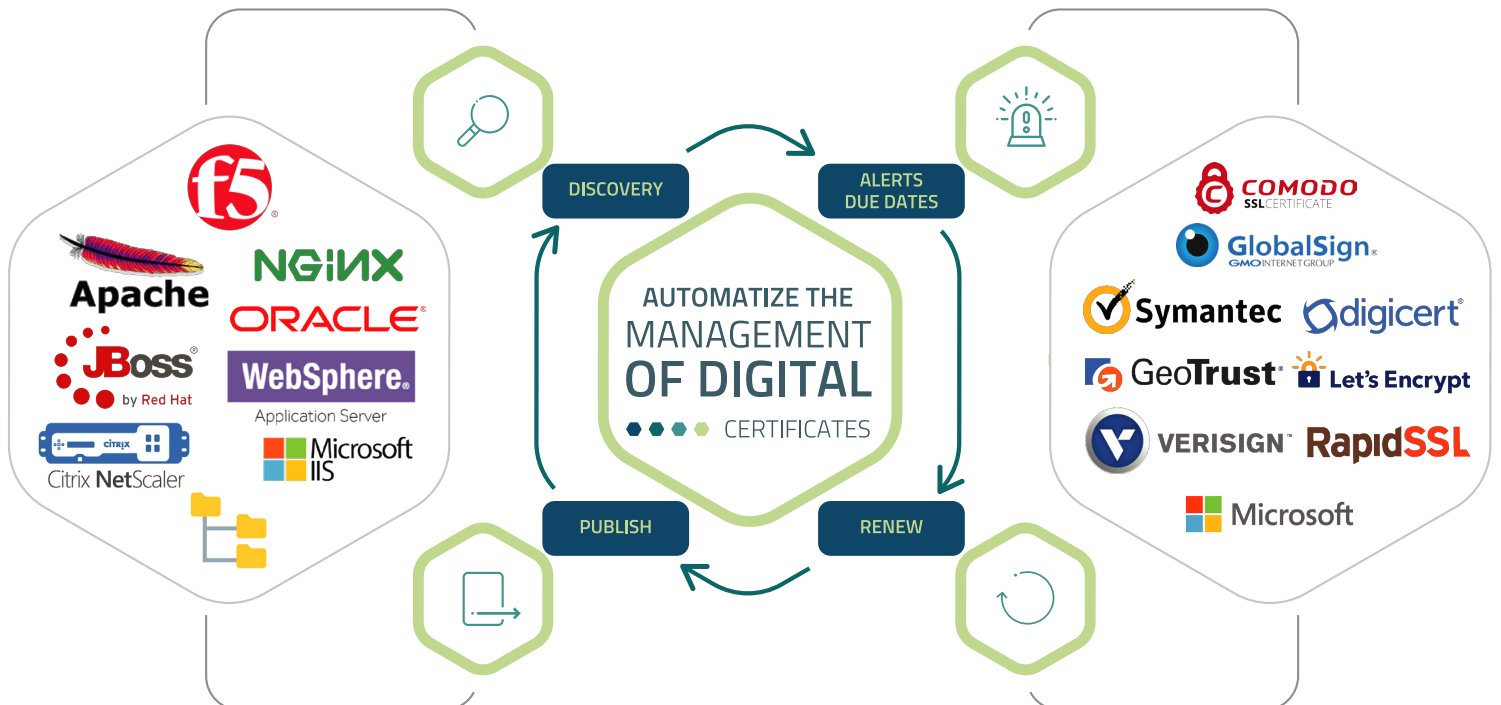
f5
Apache
NGINX
ORACLE
JBoss
by Red Hat
WebSphere
Application Server
CITRIX
Citrix NetScaler
Microsoft IIS

DISCOVERY
ALERTS DUE DATES
AUTOMATIZE THE MANAGEMENT OF DIGITAL
CERTIFICATES
PUBLISH
RENEW

COMODO
SSL CERTIFICATE
GlobalSign
GMO INTERNET GROUP
Symantec
digicert
GeoTrust
Let's Encrypt
VERISIGN
RapidSSL
Microsoft